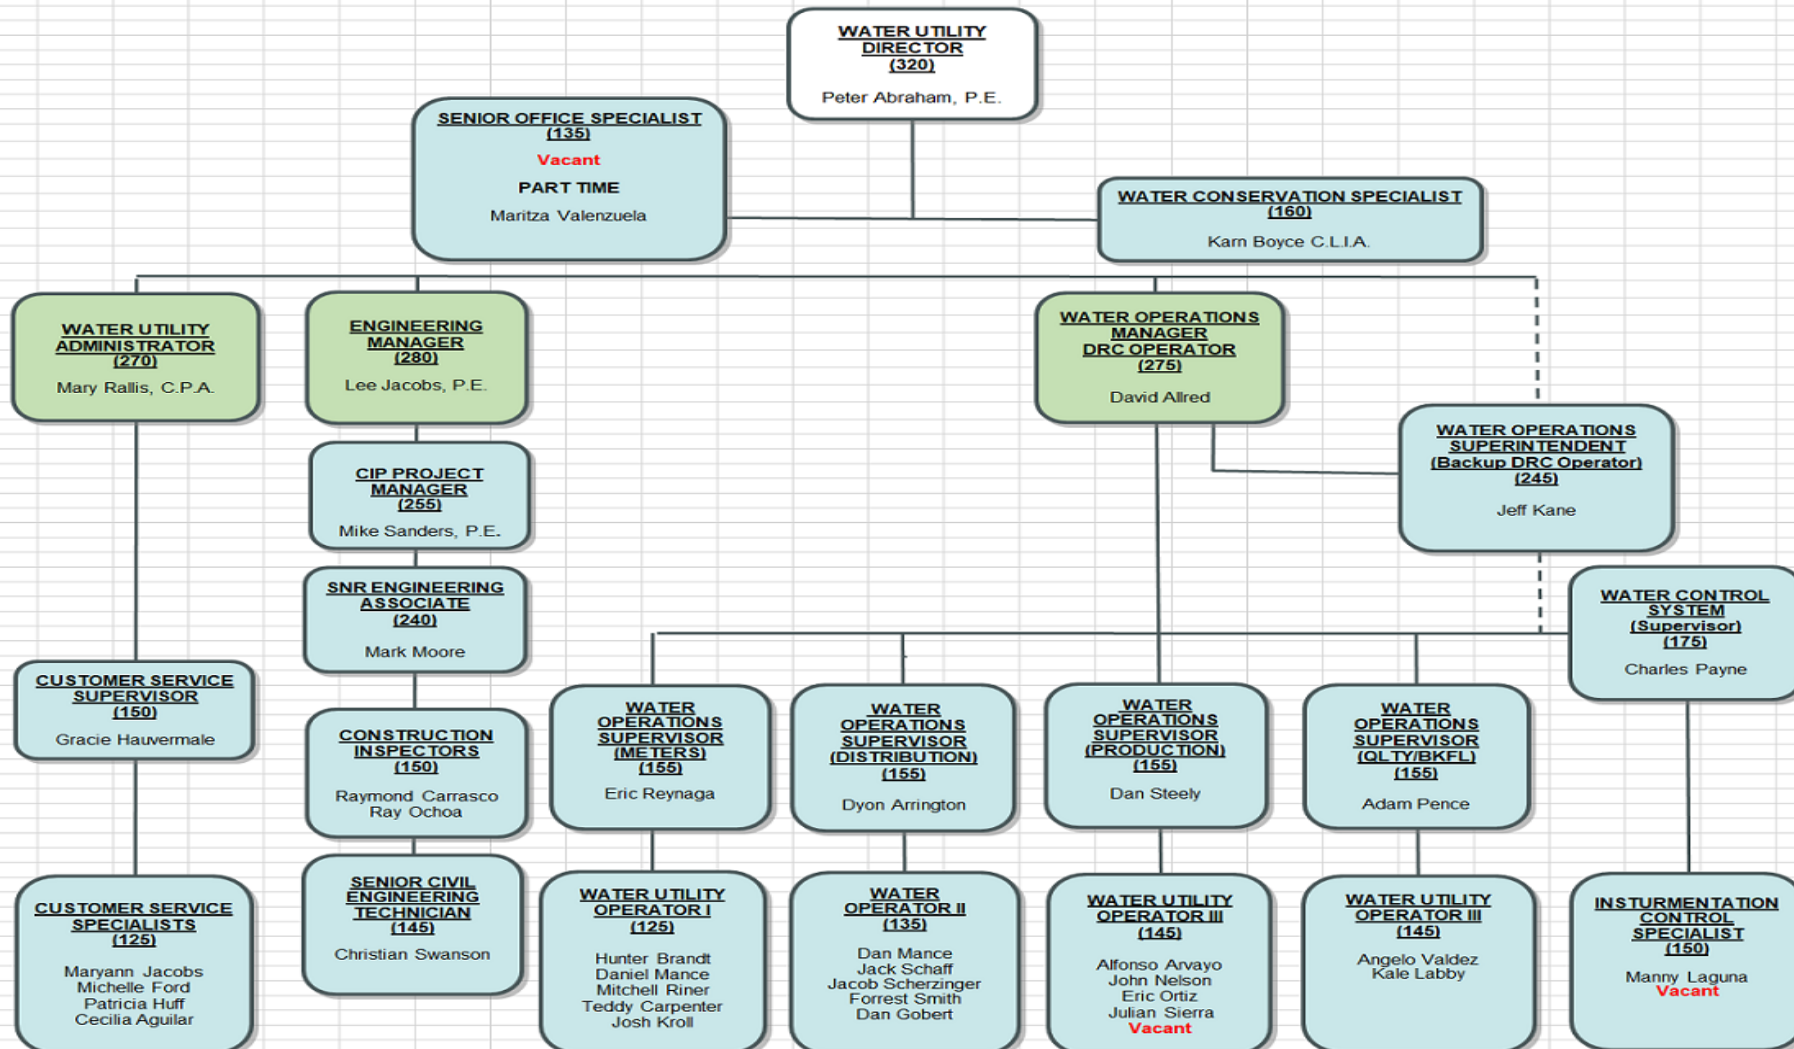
WATER UTILITY DIRECTOR
(320)
Peter Abraham, P.E.

SENIOR OFFICE SPECIALIST
(135)
Vacant
PART TIME
Maritza Valenzuela

WATER CONSERVATION SPECIALIST
(160)
Karn Boyce C.L.I.A.

WATER UTILITY ADMINISTRATOR
(270)
Mary Rallis, C.P.A.

ENGINEERING MANAGER
(280)
Lee Jacobs, P.E.

WATER OPERATIONS MANAGER DRC OPERATOR
(275)
David Allred

WATER OPERATIONS SUPERINTENDENT
(Backup DRC Operator)
(245)
Jeff Kane

CIP PROJECT MANAGER
(255)
Mike Sanders, P.E.

SNR ENGINEERING ASSOCIATE
(240)
Mark Moore

WATER CONTROL SYSTEM
(Supervisor)
(175)
Charles Payne

CUSTOMER SERVICE SUPERVISOR
(150)
Gracie Hauvermale

CONSTRUCTION INSPECTORS
(150)
Raymond Carrasco
Ray Ochoa

WATER OPERATIONS SUPERVISOR (METERS)
(155)
Eric Reynaga

WATER OPERATIONS SUPERVISOR (DISTRIBUTION)
(155)
Dyon Arrington

WATER OPERATIONS SUPERVISOR (PRODUCTION)
(155)
Dan Steely

WATER OPERATIONS SUPERVISOR (QLTY/BKFL)
(155)
Adam Pence

CUSTOMER SERVICE SPECIALISTS
(125)
Maryann Jacobs
Michelle Ford
Patricia Huff
Cecilia Aguilar

SENIOR CIVIL ENGINEERING TECHNICIAN
(145)
Christian Swanson

WATER UTILITY OPERATOR I
(125)
Hunter Brandt
Daniel Mance
Mitchell Riner
Teddy Carpenter
Josh Kroll

WATER OPERATOR II
(135)
Dan Mance
Jack Schaff
Jacob Scherzinger
Forrest Smith
Dan Gobert

WATER UTILITY OPERATOR III
(145)
Alfonso Arvayo
John Nelson
Eric Ortiz
Julian Sierra
Vacant

WATER UTILITY OPERATOR III
(145)
Angelo Valdez
Kale Labby

INSTURMENTATION CONTROL SPECIALIST
(150)
Manny Laguna
Vacant